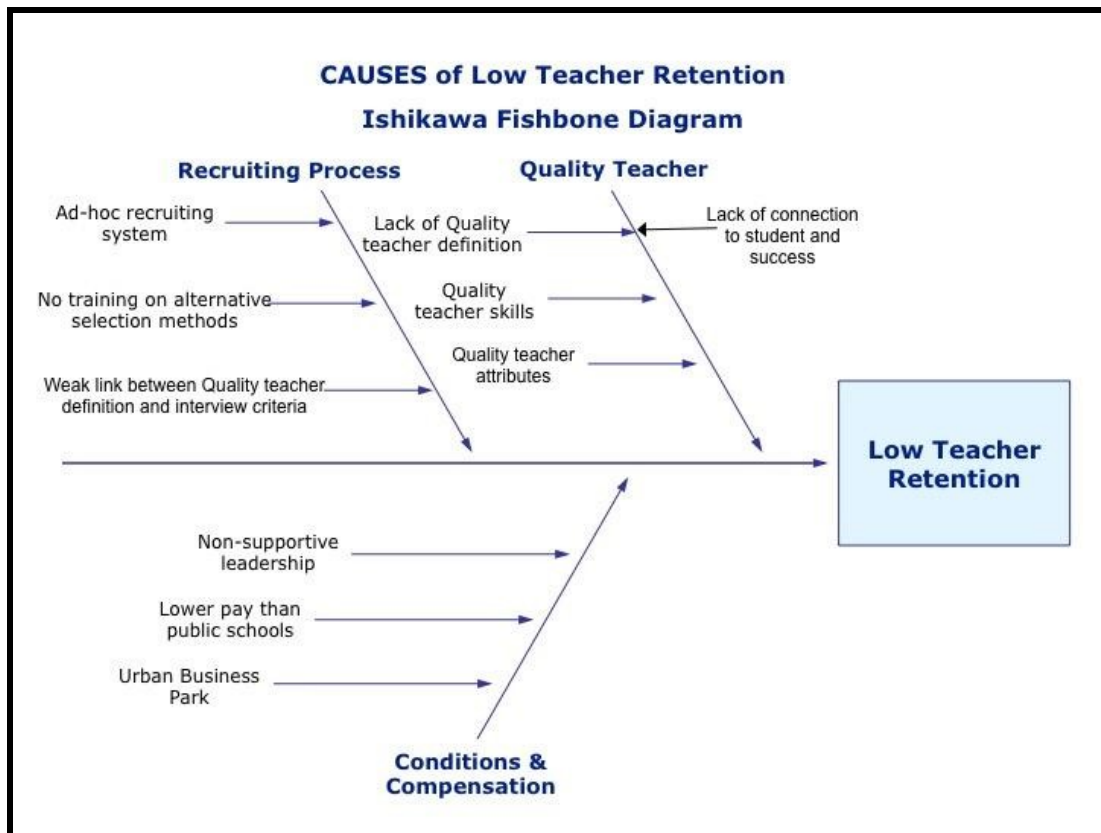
CAUSES of Low Teacher Retention

Ishikawa Fishbone Diagram

Recruiting Process

Quality Teacher

Ad-hoc recruiting system

Lack of Quality teacher definition

Lack of connection to student and success

No training on alternative selection methods

Quality teacher skills

Quality teacher attributes

Weak link between Quality teacher definition and interview criteria

Low Teacher Retention

Non-supportive leadership

Lower pay than public schools

Urban Business Park

Conditions & Compensation